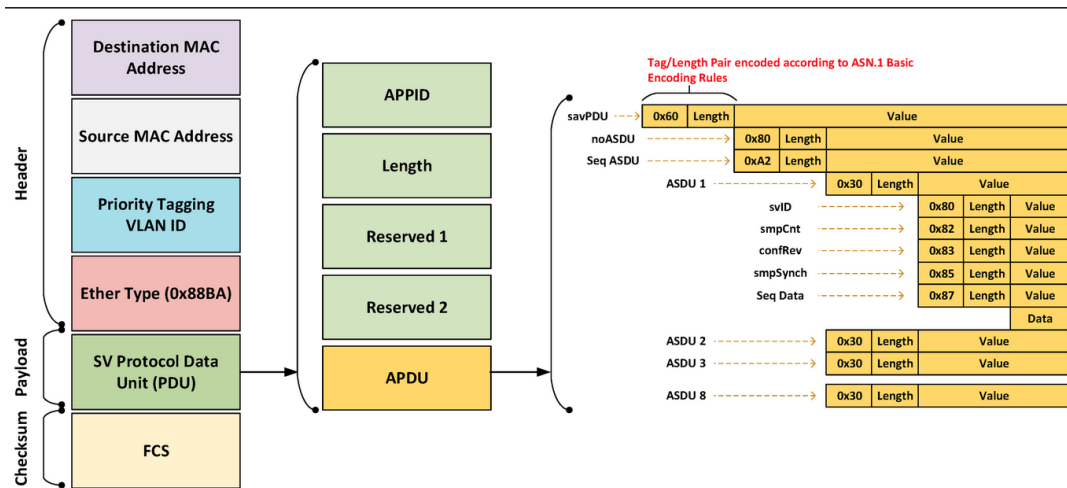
Header

Payload

Checksum

Destination MAC Address

Source MAC Address

Priority Tagging VLAN ID

Ether Type (0x88BA)

SV Protocol Data Unit (PDU)

FCS

APPID

Length

Reserved 1

Reserved 2

APDU

Tag/Length Pair encoded according to ASN.1 Basic Encoding Rules

savPDU 0x60 Length Value

noASDU 0x80 Length Value

Seq ASDU 0xA2 Length Value

ASDU 1 0x30 Length Value

svID 0x80 Length Value

smpCnt 0x82 Length Value

confRev 0x83 Length Value

smpSynch 0x85 Length Value

Seq Data 0x87 Length Value

Data

ASDU 2 0x30 Length Value

ASDU 3 0x30 Length Value

ASDU 8 0x30 Length Value